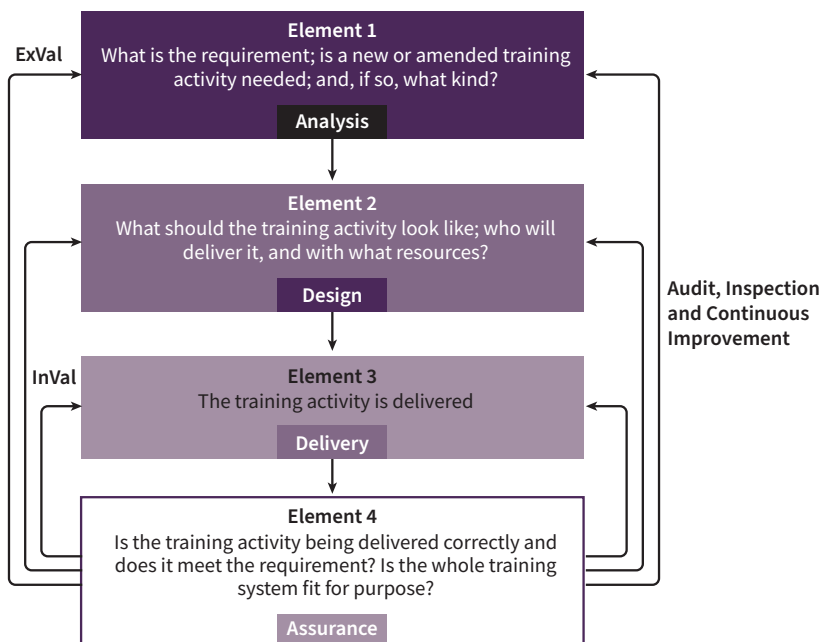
ExVal

Element 1
What is the requirement; is a new or amended training activity needed; and, if so, what kind?

Analysis

Element 2
What should the training activity look like; who will deliver it, and with what resources?

Design

Audit, Inspection and Continuous Improvement

InVal

Element 3
The training activity is delivered

Delivery

Element 4
Is the training activity being delivered correctly and does it meet the requirement? Is the whole training system fit for purpose?

Assurance